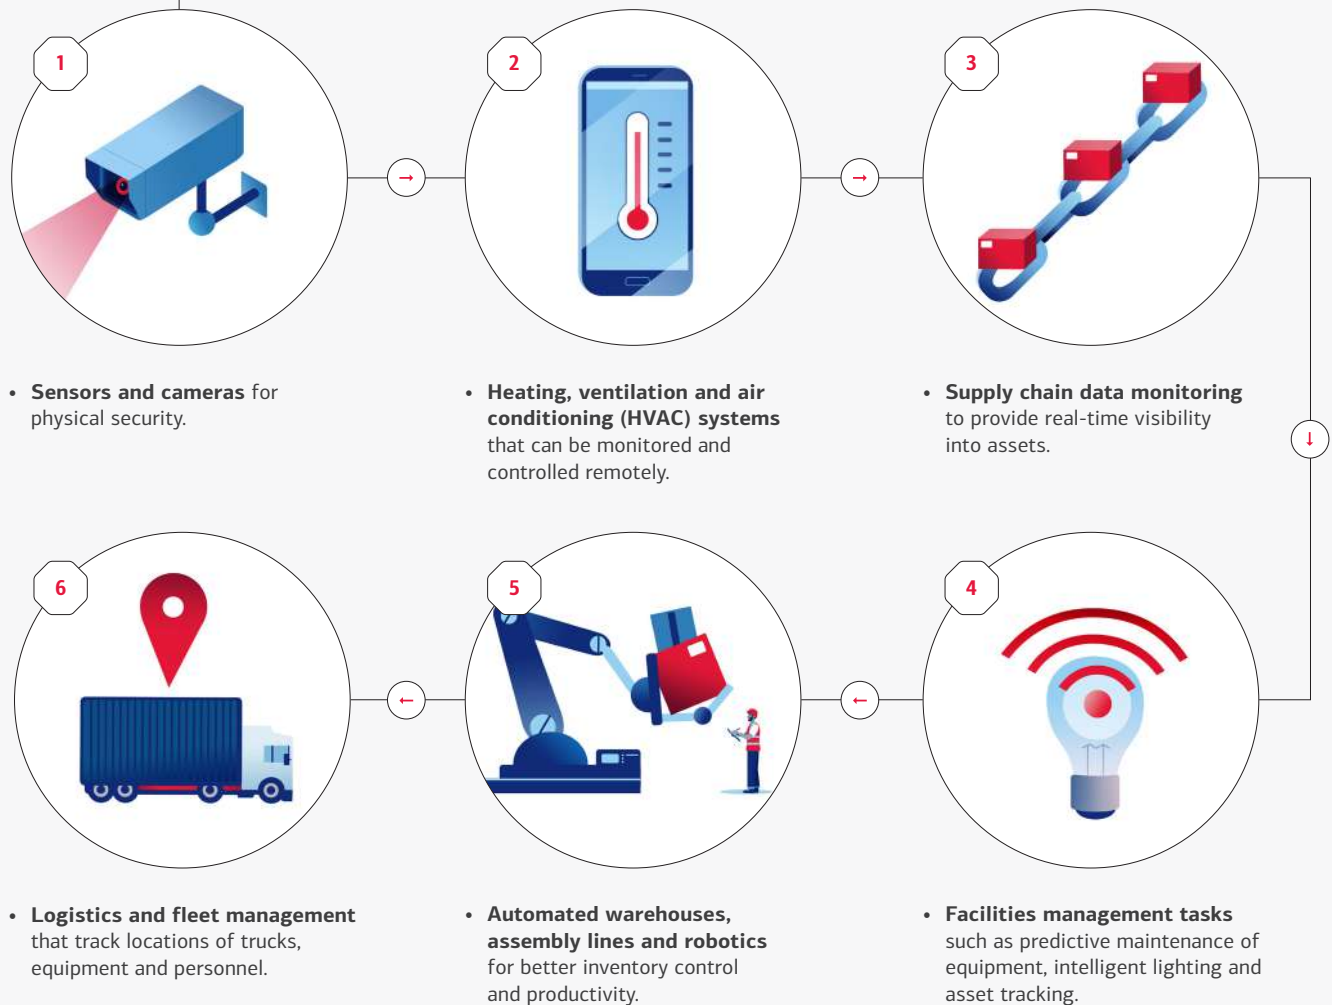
1

2

3

• **Sensors and cameras** for physical security.

• **Heating, ventilation and air conditioning (HVAC) systems** that can be monitored and controlled remotely.

• **Supply chain data monitoring** to provide real-time visibility into assets.

6

5

4

• **Logistics and fleet management** that track locations of trucks, equipment and personnel.

• **Automated warehouses, assembly lines and robotics** for better inventory control and productivity.

• **Facilities management tasks** such as predictive maintenance of equipment, intelligent lighting and asset tracking.